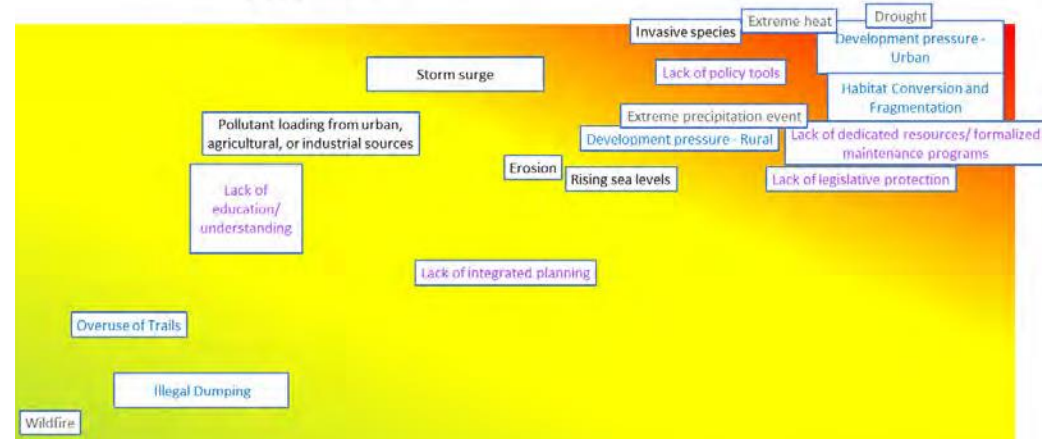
Invasive species

Extreme heat

Drought

Development pressure - Urban

Storm surge

Lack of policy tools

Habitat Conversion and Fragmentation

Extreme precipitation event

Pollutant loading from urban, agricultural, or industrial sources

Development pressure - Rural

Lack of dedicated resources/ formalized maintenance programs

Erosion

Rising sea levels

Lack of legislative protection

Lack of education/ understanding

Lack of integrated planning

Overuse of Trails

Illegal Dumping

Wildfire